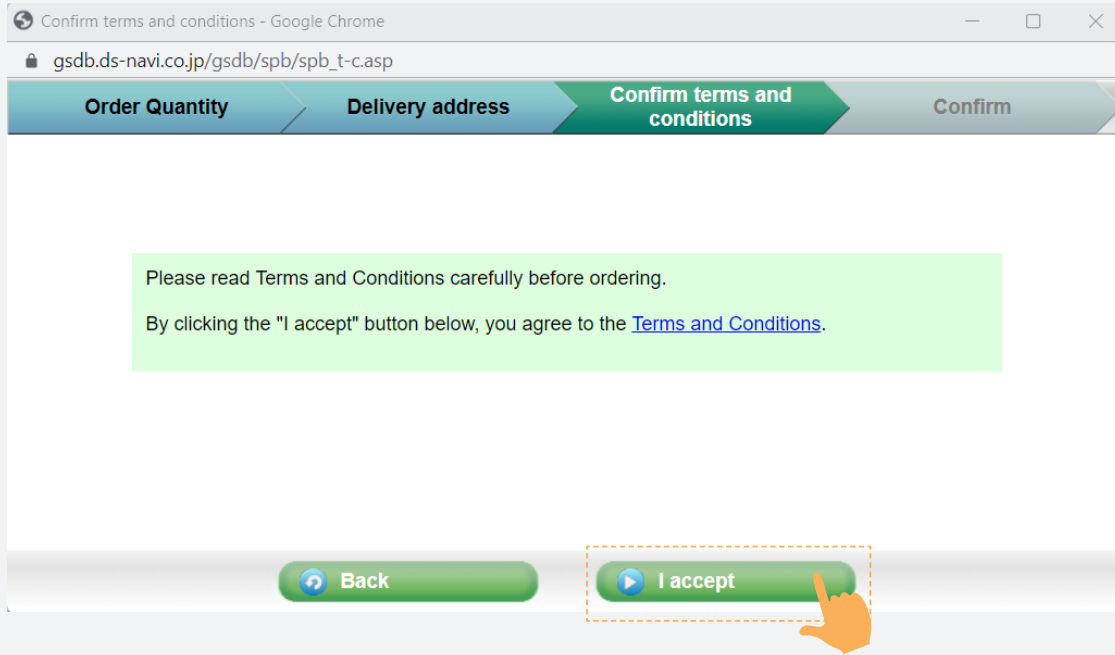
Confirm terms and conditions - Google Chrome

gsdb.ds-navi.co.jp/gsdb/spb/spb_t-c.asp

Order Quantity
Delivery address
Confirm terms and conditions
Confirm

Please read Terms and Conditions carefully before ordering.

By clicking the "I accept" button below, you agree to the Terms and Conditions.

Back
I accept